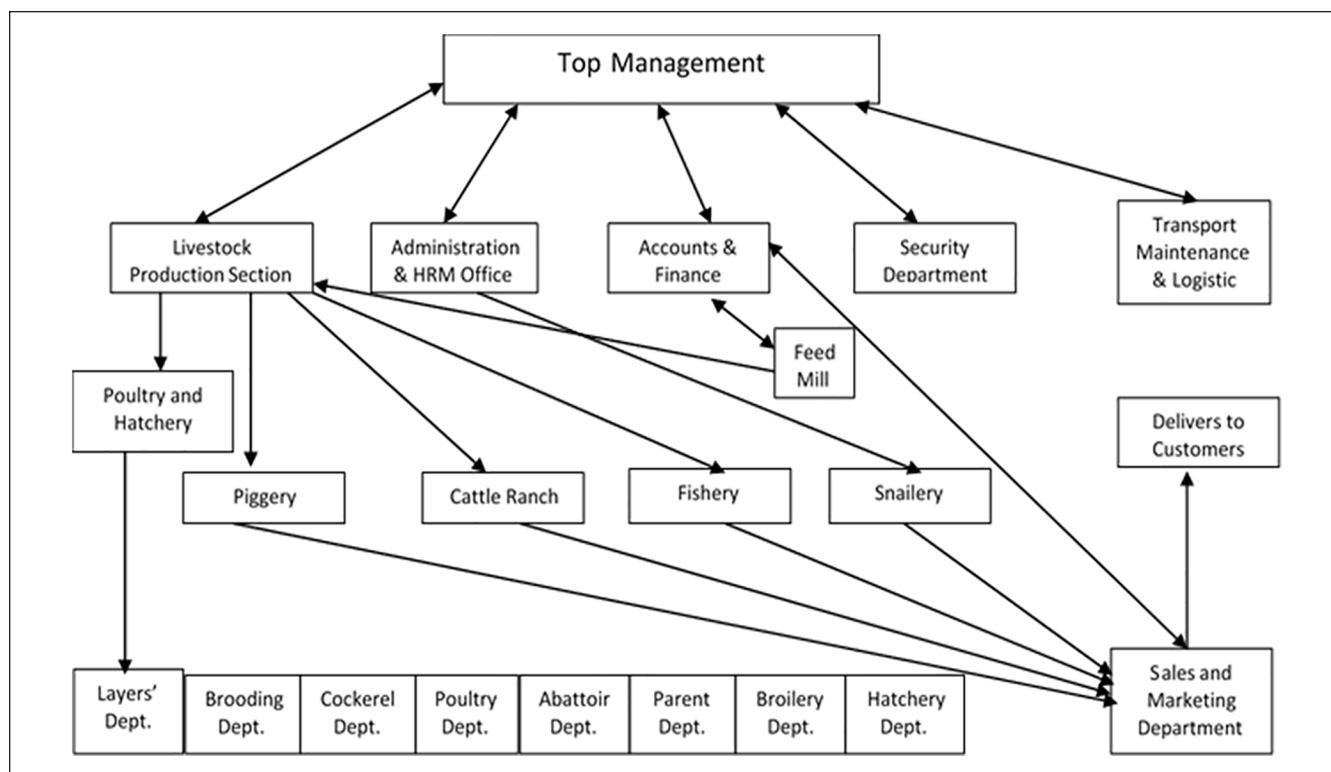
Top Management

Livestock Production Section

Administration & HRM Office

Accounts & Finance

Security Department

Transport Maintenance & Logistic

Feed Mill

Poultry and Hatchery

Delivers to Customers

Piggery

Cattle Ranch

Fishery

Snailery

Layers' Dept.

Brooding Dept.

Cockerel Dept.

Poultry Dept.

Abattoir Dept.

Parent Dept.

Broilery Dept.

Hatchery Dept.

Sales and Marketing Department